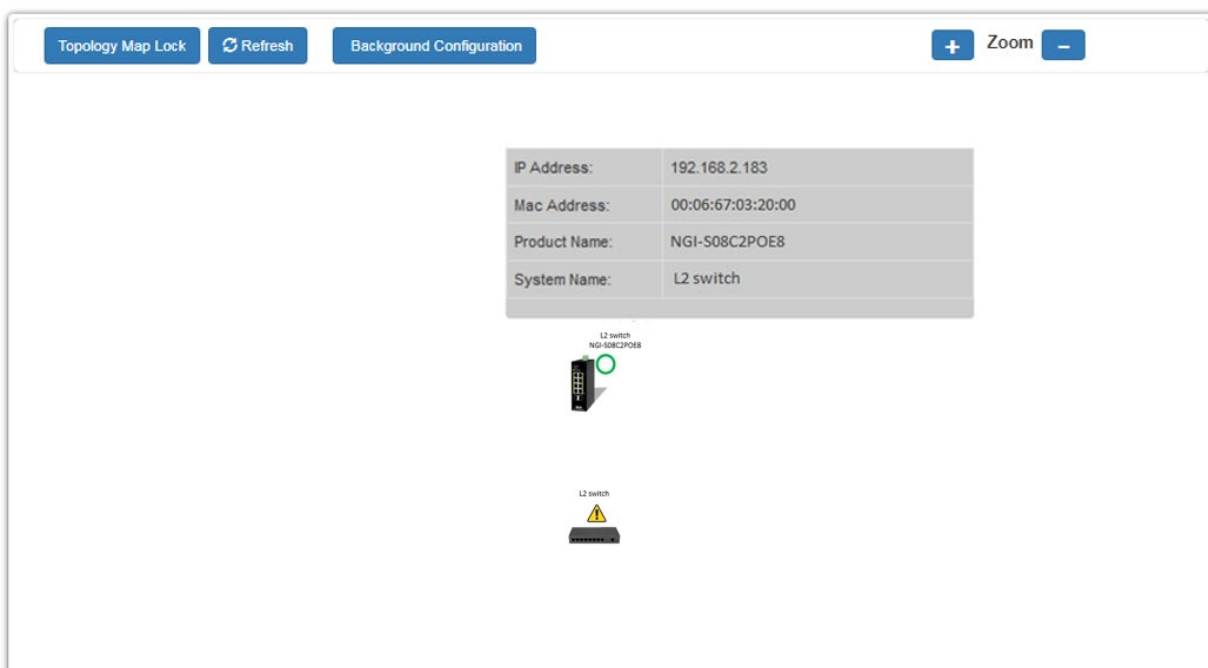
Topology Map Lock Refresh Background Configuration + Zoom –

| IP Address: | 192.168.2.183 |
|---|---|
| Mac Address: | 00:06:67:03:20:00 |
| Product Name: | NGI-S08C2POE8 |
| System Name: | L2 switch |

L2 switch
NGI-S08C2POE8

L2 switch